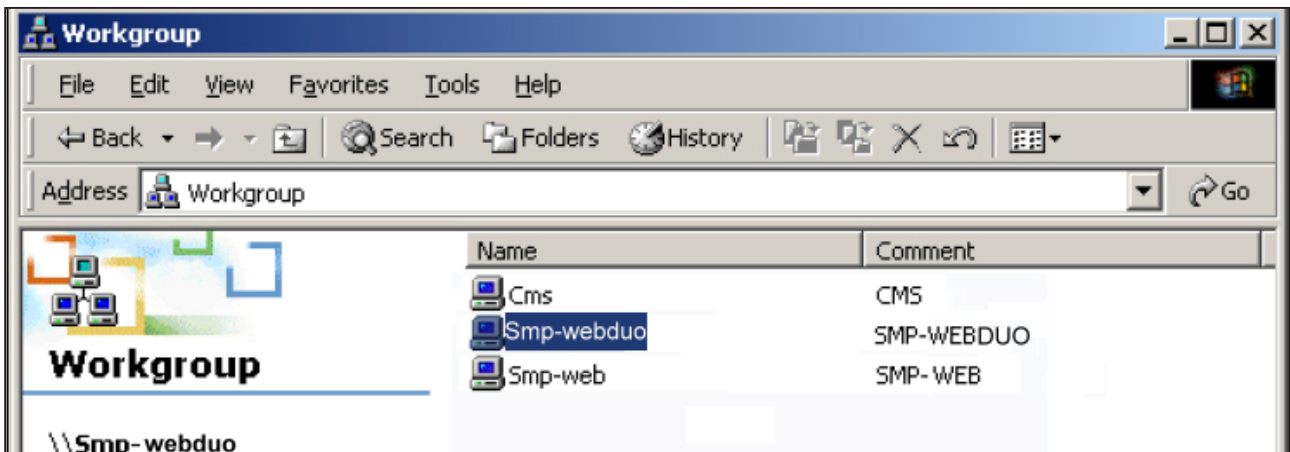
Workgroup

File Edit View Favorites Tools Help

Back Search Folders History

Address Workgroup Go

Workgroup

\\Smp-webduo

| Name | Comment |
|---|---|
| Cms | CMS |
| Smp-webduo | SMP-WEBDUO |
| Smp-web | SMP-WEB |